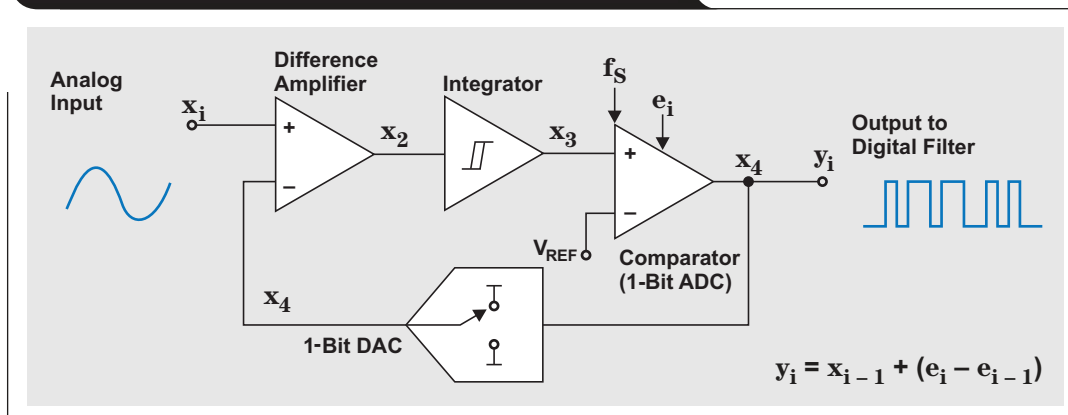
Analog Input

Difference Amplifier

$x_i$

+

−

$x_2$

Integrator

$x_3$

$f_S$

$e_i$

+

−

$V_{REF}$

Comparator (1-Bit ADC)

$x_4$

$y_i$

Output to Digital Filter

$x_4$

1-Bit DAC

$y_i = x_{i-1} + (e_i - e_{i-1})$